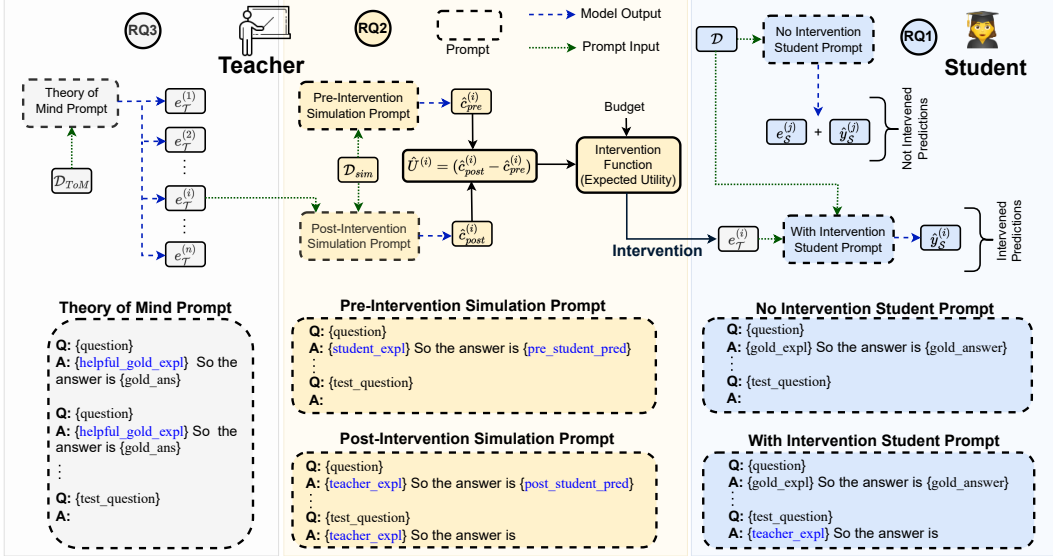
RQ3

Teacher

RQ2

Prompt

Model Output

Prompt Input

$\mathcal{D}$

No Intervention Student Prompt

RQ1

Student

Theory of Mind Prompt

$e_{\mathcal{T}}^{(1)}$

$e_{\mathcal{T}}^{(2)}$

⋮

$e_{\mathcal{T}}^{(i)}$

⋮

$e_{\mathcal{T}}^{(n)}$

$\mathcal{D}_{ToM}$

Pre-Intervention Simulation Prompt

$\hat{c}_{pre}^{(i)}$

Budget

$\mathcal{D}_{sim}$

$\hat{U}^{(i)} = (\hat{c}_{post}^{(i)} - \hat{c}_{pre}^{(i)})$

Intervention Function (Expected Utility)

Post-Intervention Simulation Prompt

$\hat{c}_{post}^{(i)}$

Intervention

$e_{\mathcal{S}}^{(j)}$ + $\hat{y}_{\mathcal{S}}^{(j)}$

Not Intervened Predictions

$e_{\mathcal{T}}^{(i)}$

With Intervention Student Prompt

$\hat{y}_{\mathcal{S}}^{(i)}$

Intervened Predictions

Theory of Mind Prompt

Q: {question}
A: {helpful_gold_expl} So the answer is {gold_ans}

Q: {question}
A: {helpful_gold_expl} So the answer is {gold_ans}
⋮
Q: {test_question}
A:

Pre-Intervention Simulation Prompt

Q: {question}
A: {student_expl} So the answer is {pre_student_pred}
⋮
Q: {test_question}
A:

Post-Intervention Simulation Prompt

Q: {question}
A: {teacher_expl} So the answer is {post_student_pred}
⋮
Q: {test_question}
A: {teacher_expl} So the answer is

No Intervention Student Prompt

Q: {question}
A: {gold_expl} So the answer is {gold_answer}
⋮
Q: {test_question}
A:

With Intervention Student Prompt

Q: {question}
A: {gold_expl} So the answer is {gold_answer}
⋮
Q: {test_question}
A: {teacher_expl} So the answer is